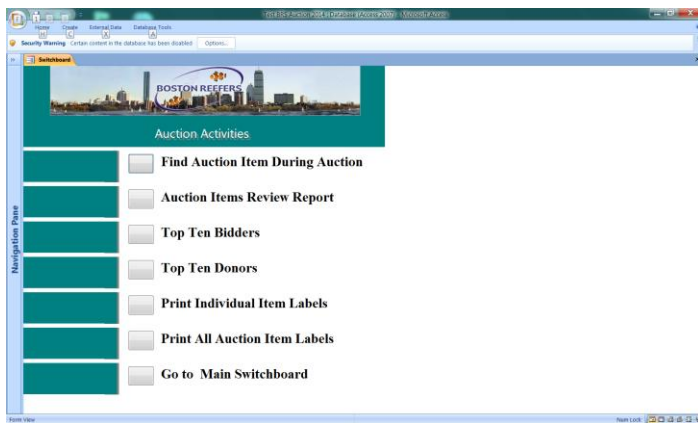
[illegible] : Database (Access 2007) - Microsoft Access

Home Create External Data Database Tools

Security Warning Certain content in the database has been disabled Options...

Switchboard

Navigation Pane

BOSTON REEFERS

Auction Activities

Find Auction Item During Auction

Auction Items Review Report

Top Ten Bidders

Top Ten Donors

Print Individual Item Labels

Print All Auction Item Labels

Go to Main Switchboard

Form View

Num Lock